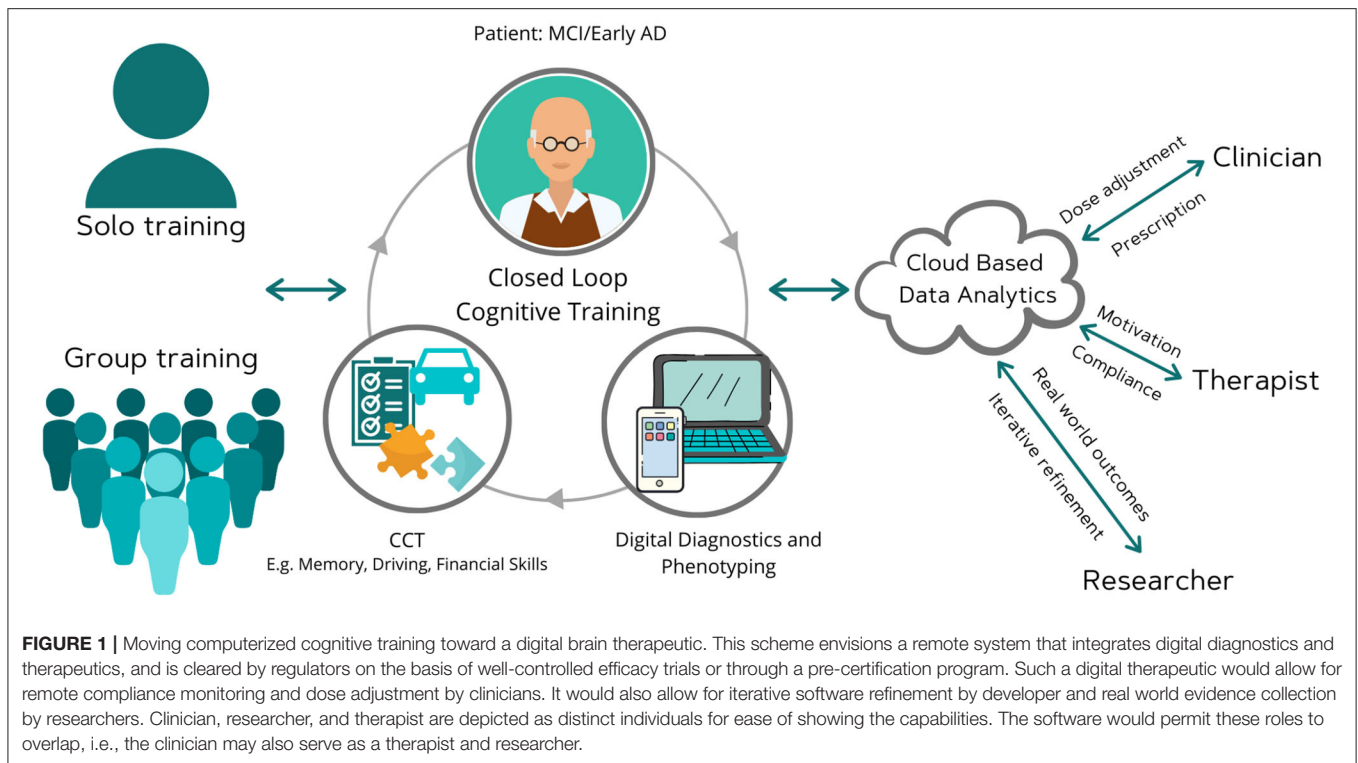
Patient: MCI/Early AD

Solo training

Group training

Closed Loop Cognitive Training

CCT
E.g. Memory, Driving, Financial Skills

Digital Diagnostics and Phenotyping

Cloud Based Data Analytics

Dose adjustment

Prescription

Clinician

Motivation

Compliance

Therapist

Real world outcomes

Iterative refinement

Researcher

**FIGURE 1 |** Moving computerized cognitive training toward a digital brain therapeutic. This scheme envisions a remote system that integrates digital diagnostics and therapeutics, and is cleared by regulators on the basis of well-controlled efficacy trials or through a pre-certification program. Such a digital therapeutic would allow for remote compliance monitoring and dose adjustment by clinicians. It would also allow for iterative software refinement by developer and real world evidence collection by researchers. Clinician, researcher, and therapist are depicted as distinct individuals for ease of showing the capabilities. The software would permit these roles to overlap, i.e., the clinician may also serve as a therapist and researcher.